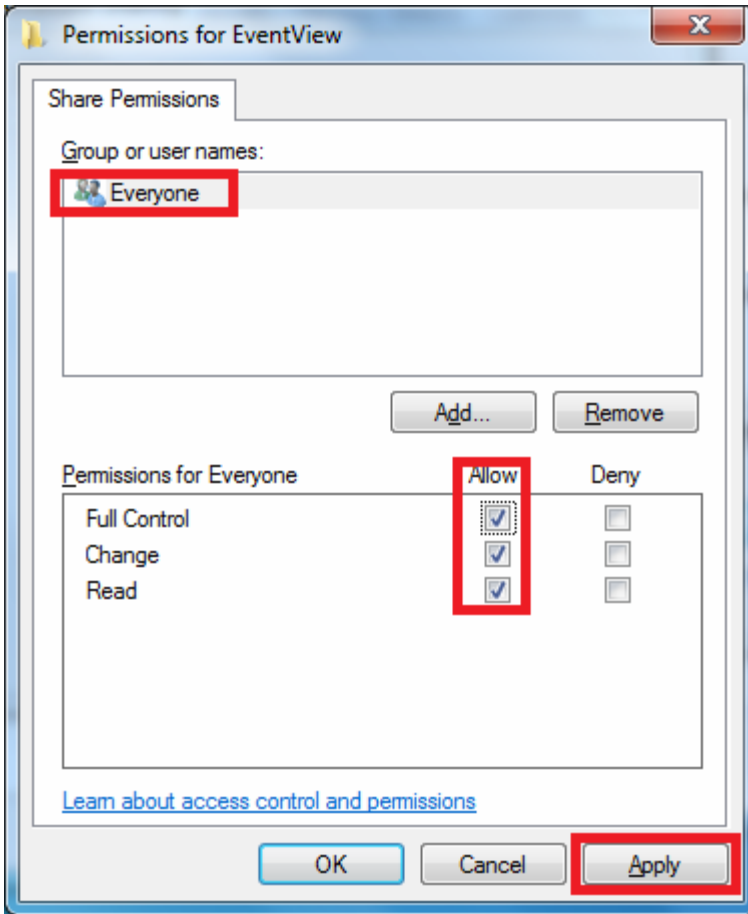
Permissions for EventView

Share Permissions

Group or user names:

Everyone

Add...

Remove

Permissions for Everyone

Allow

Deny

| | Allow | Deny |
|---|---|---|
| Full Control | ☑ | ☐ |
| Change | ☑ | ☐ |
| Read | ☑ | ☐ |

Learn about access control and permissions

OK

Cancel

Apply